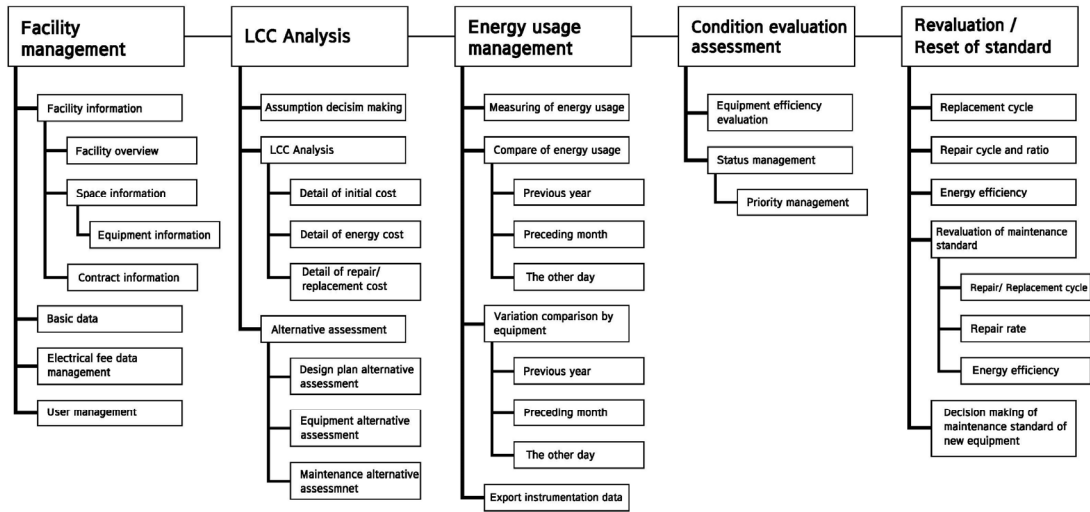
Facility management

Facility information

Facility overview

Space information

Equipment information

Contract information

Basic data

Electrical fee data management

User management

LCC Analysis

Assumption decisim making

LCC Analysis

Detail of initial cost

Detail of energy cost

Detail of repair/ replacement cost

Alternative assessment

Design plan alternative assessment

Equipment alternative assessment

Maintenance alternative assessmnet

Energy usage management

Measuring of energy usage

Compare of energy usage

Previous year

Preceding month

The other day

Variation comparison by equipment

Previous year

Preceding month

The other day

Export instrumentation data

Condition evaluation assessment

Equipment efficiency evaluation

Status management

Priority management

Revaluation / Reset of standard

Replacement cycle

Repair cycle and ratio

Energy efficiency

Revaluation of maintenance standard

Repair/ Replacement cycle

Repair rate

Energy efficiency

Decision making of maintenance standard of new equipment